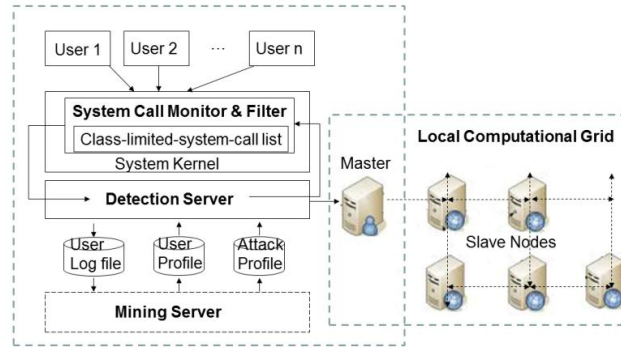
User 1
User 2
···
User n
System Call Monitor & Filter
Class-limited-system-call list
System Kernel
Detection Server
User Log file
User Profile
Attack Profile
Mining Server
Master
Local Computational Grid
Slave Nodes